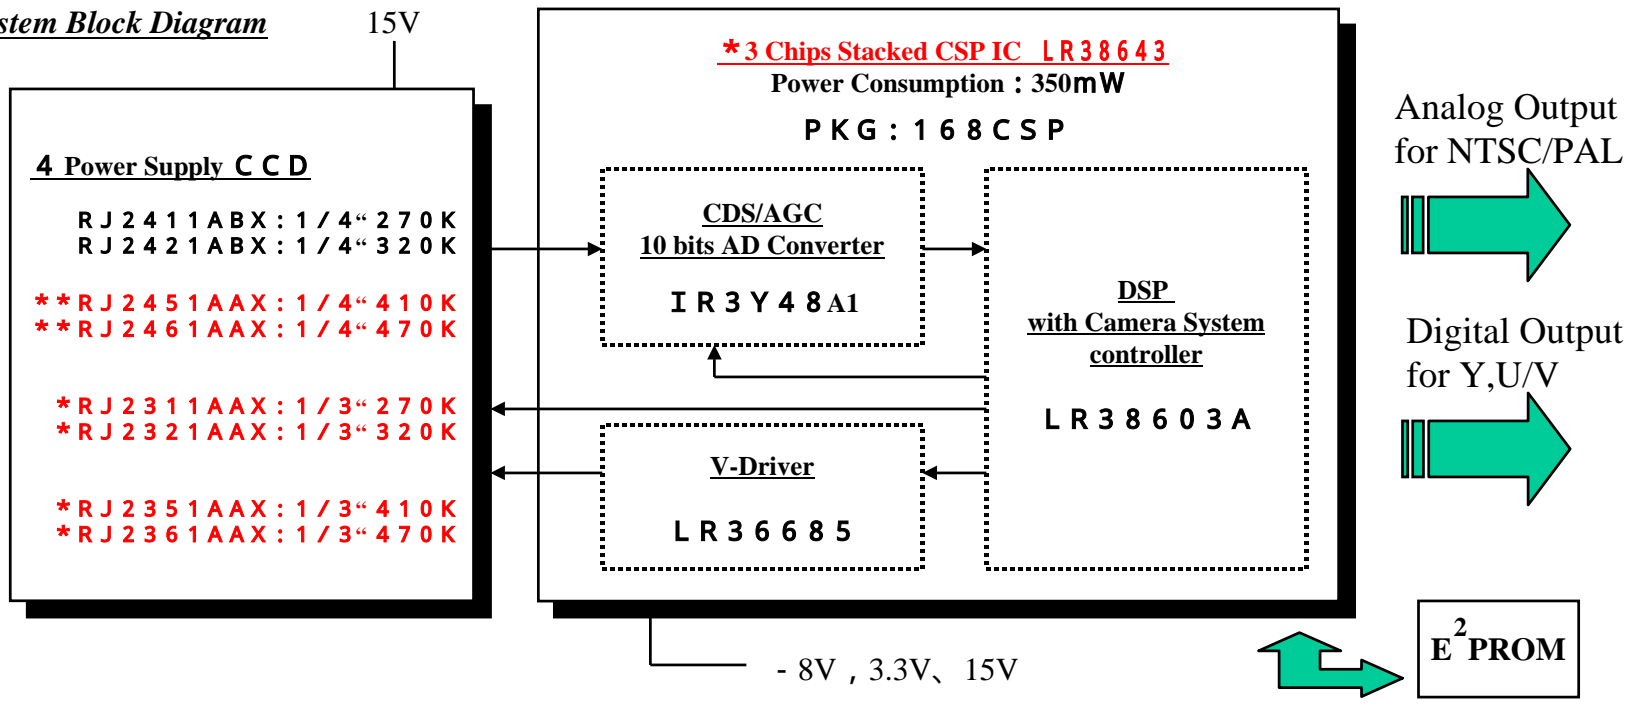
stem Block Diagram

15V

4 Power Supply CCD

RJ2411ABX：1/4“270K
RJ2421ABX：1/4“320K

**RJ2451AAX：1/4“410K
**RJ2461AAX：1/4“470K

*RJ2311AAX：1/3“270K
*RJ2321AAX：1/3“320K

*RJ2351AAX：1/3“410K
*RJ2361AAX：1/3“470K

*3 Chips Stacked CSP IC LR38643
Power Consumption：350mW
PKG：168CSP

CDS/AGC
10 bits AD Converter
IR3Y48A1

DSP
with Camera System
controller
LR38603A

V-Driver
LR36685

Analog Output
for NTSC/PAL

Digital Output
for Y,U/V

- 8V , 3.3V、15V

$E^2PROM$